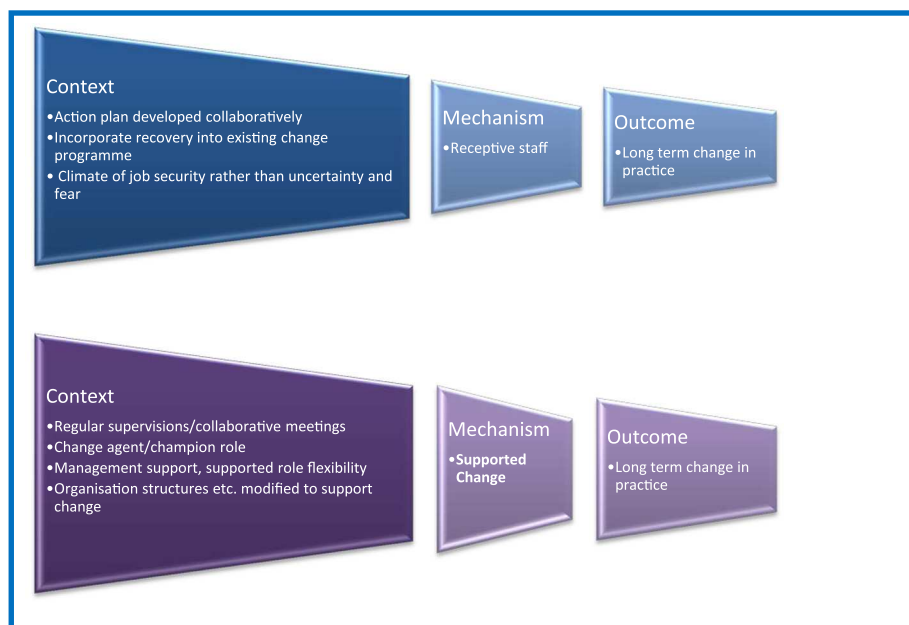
Context

•Action plan developed collaboratively
•Incorporate recovery into existing change programme
• Climate of job security rather than uncertainty and fear

Mechanism

•Receptive staff

Outcome

•Long term change in practice

Context

•Regular supervisions/collaborative meetings
•Change agent/champion role
•Management support, supported role flexibility
•Organisation structures etc. modified to support change

Mechanism

•Supported Change

Outcome

•Long term change in practice